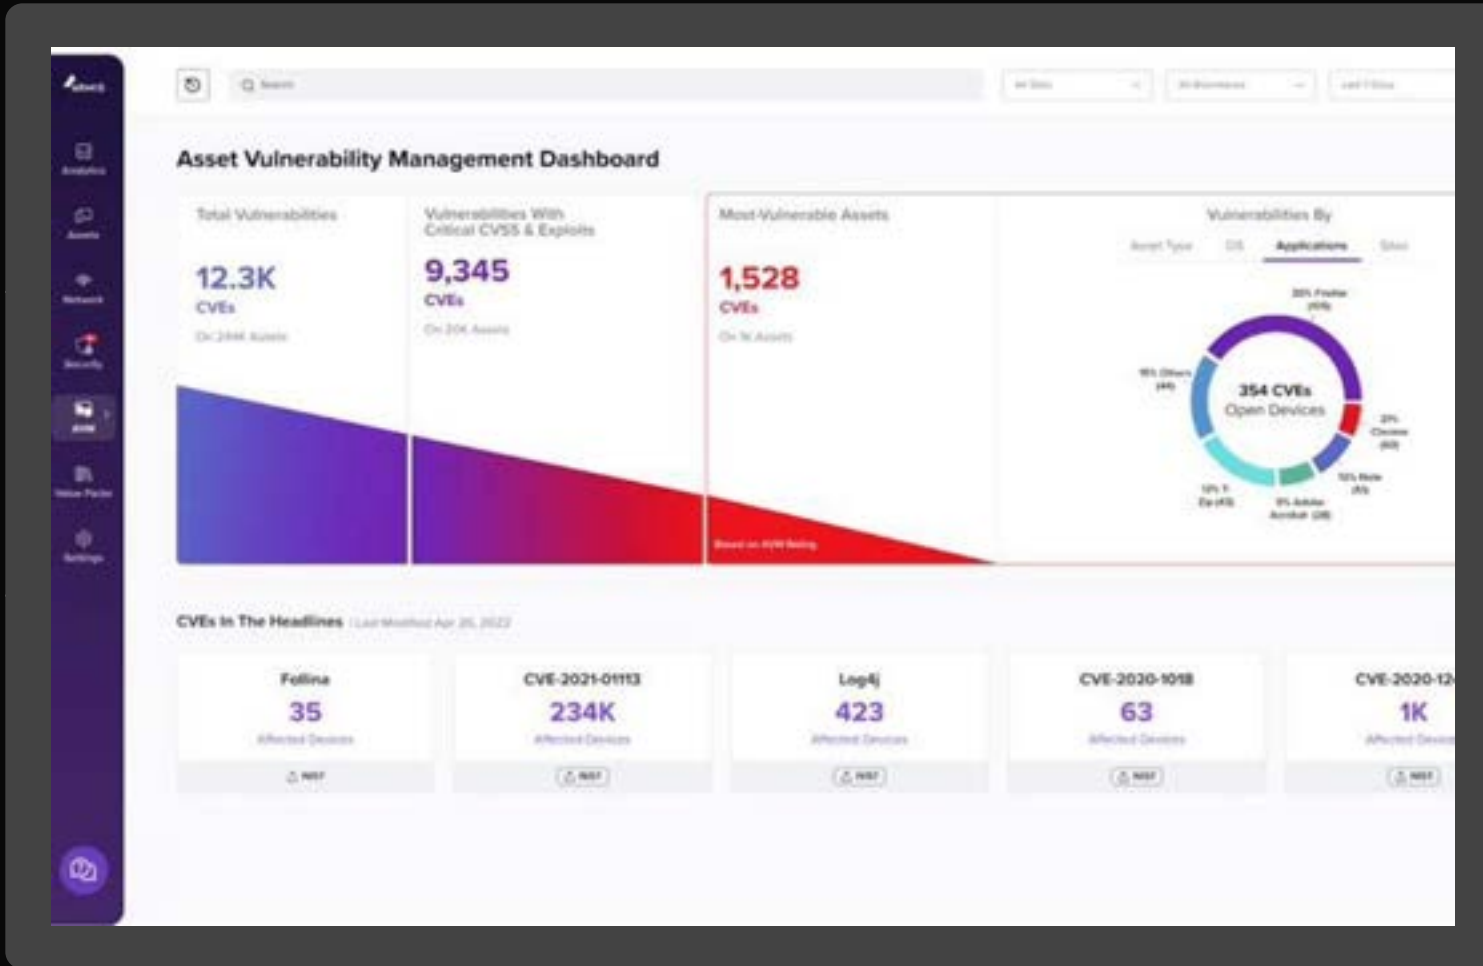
armis

Analytics

Assets

Network

Security

AVM

Value Packs

Settings

Search

All Sites

All Boundaries

Last 7 Days

Asset Vulnerability Management Dashboard

Total Vulnerabilities

12.3K

CVEs

On 244K Assets

Vulnerabilities With Critical CVSS & Exploits

9,345

CVEs

On 20K Assets

Most Vulnerable Assets

1,528

CVEs

On 1K Assets

Based on AVM Rating

Vulnerabilities By

Asset Type

OS

Applications

Sites

354 CVEs

Open Devices

38% Firefox (401)

16% Others (44)

2% Chrome (60)

10% Node (41)

12% 7-Zip (43)

5% Adobe Acrobat (28)

CVEs In The Headlines | Last Modified Apr 26, 2022

Follina

35

Affected Devices

NIST

CVE-2021-01113

234K

Affected Devices

NIST

Log4j

423

Affected Devices

NIST

CVE-2020-1018

63

Affected Devices

NIST

CVE-2020-12

1K

Affected Devic

NIST